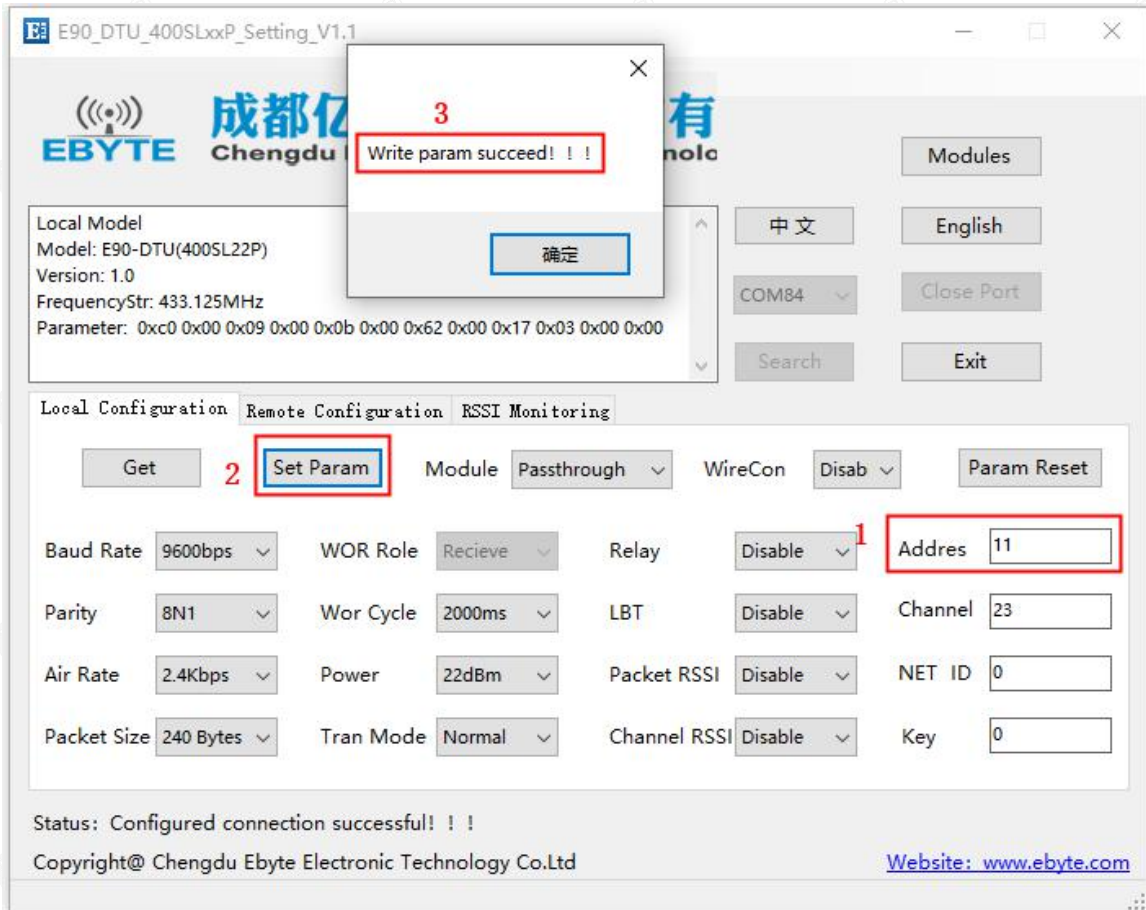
E90_DTU_400SLxxP_Setting_V1.1

EBYTE 成都亿 有
Chengdu nolo

3
Write param succeed! ! !
确定

Modules

Local Model
Model: E90-DTU(400SL22P)
Version: 1.0
FrequencyStr: 433.125MHz
Parameter: 0xc0 0x00 0x09 0x00 0x0b 0x00 0x62 0x00 0x17 0x03 0x00 0x00

中文
English
COM84
Close Port
Search
Exit

Local Configuration | Remote Configuration | RSSI Monitoring

Get
2 Set Param
Module Passthrough
WireCon Disab
Param Reset

Baud Rate 9600bps
WOR Role Recieve
Relay Disable
1 Addres 11

Parity 8N1
Wor Cycle 2000ms
LBT Disable
Channel 23

Air Rate 2.4Kbps
Power 22dBm
Packet RSSI Disable
NET ID 0

Packet Size 240 Bytes
Tran Mode Normal
Channel RSSI Disable
Key 0

Status: Configured connection successful! ! !

Copyright@ Chengdu Ebyte Electronic Technology Co.Ltd
Website: www.ebyte.com